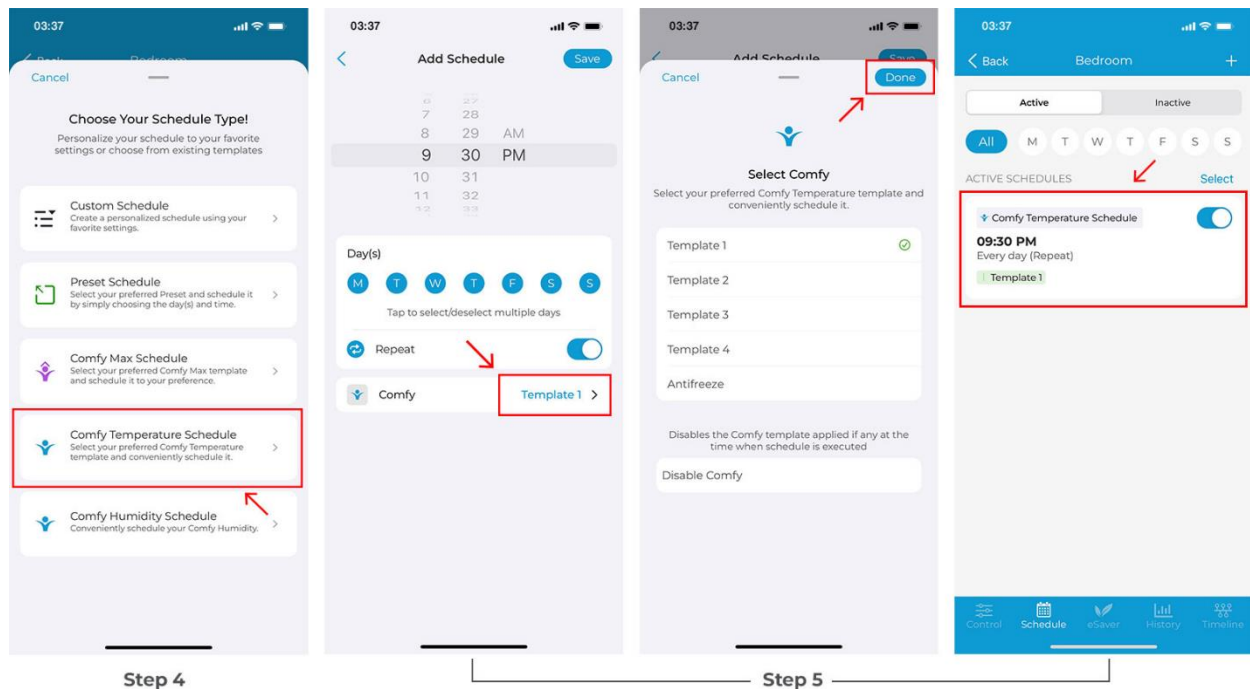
03:37

Back Bedroom

Cancel

Choose Your Schedule Type!

Personalize your schedule to your favorite settings or choose from existing templates

Custom Schedule
Create a personalized schedule using your favorite settings.

Preset Schedule
Select your preferred Preset and schedule it by simply choosing the day(s) and time.

Comfy Max Schedule
Select your preferred Comfy Max template and schedule it to your preference.

Comfy Temperature Schedule
Select your preferred Comfy Temperature template and conveniently schedule it.

Comfy Humidity Schedule
Conveniently schedule your Comfy Humidity.

Step 4

03:37

Add Schedule Save

6 27
7 28
8 29 AM
9 30 PM
10 31
11 32
12 33

Day(s)

M T W T F S S

Tap to select/deselect multiple days

Repeat

Comfy Template 1

03:37

Add Schedule Save

Cancel Done

Select Comfy

Select your preferred Comfy Temperature template and conveniently schedule it.

Template 1
Template 2
Template 3
Template 4
Antifreeze

Disables the Comfy template applied if any at the time when schedule is executed

Disable Comfy

03:37

Back Bedroom +

Active Inactive

All M T W T F S S

ACTIVE SCHEDULES Select

Comfy Temperature Schedule
09:30 PM
Every day (Repeat)
Template 1

Control Schedule eSaver History Timeline

Step 5